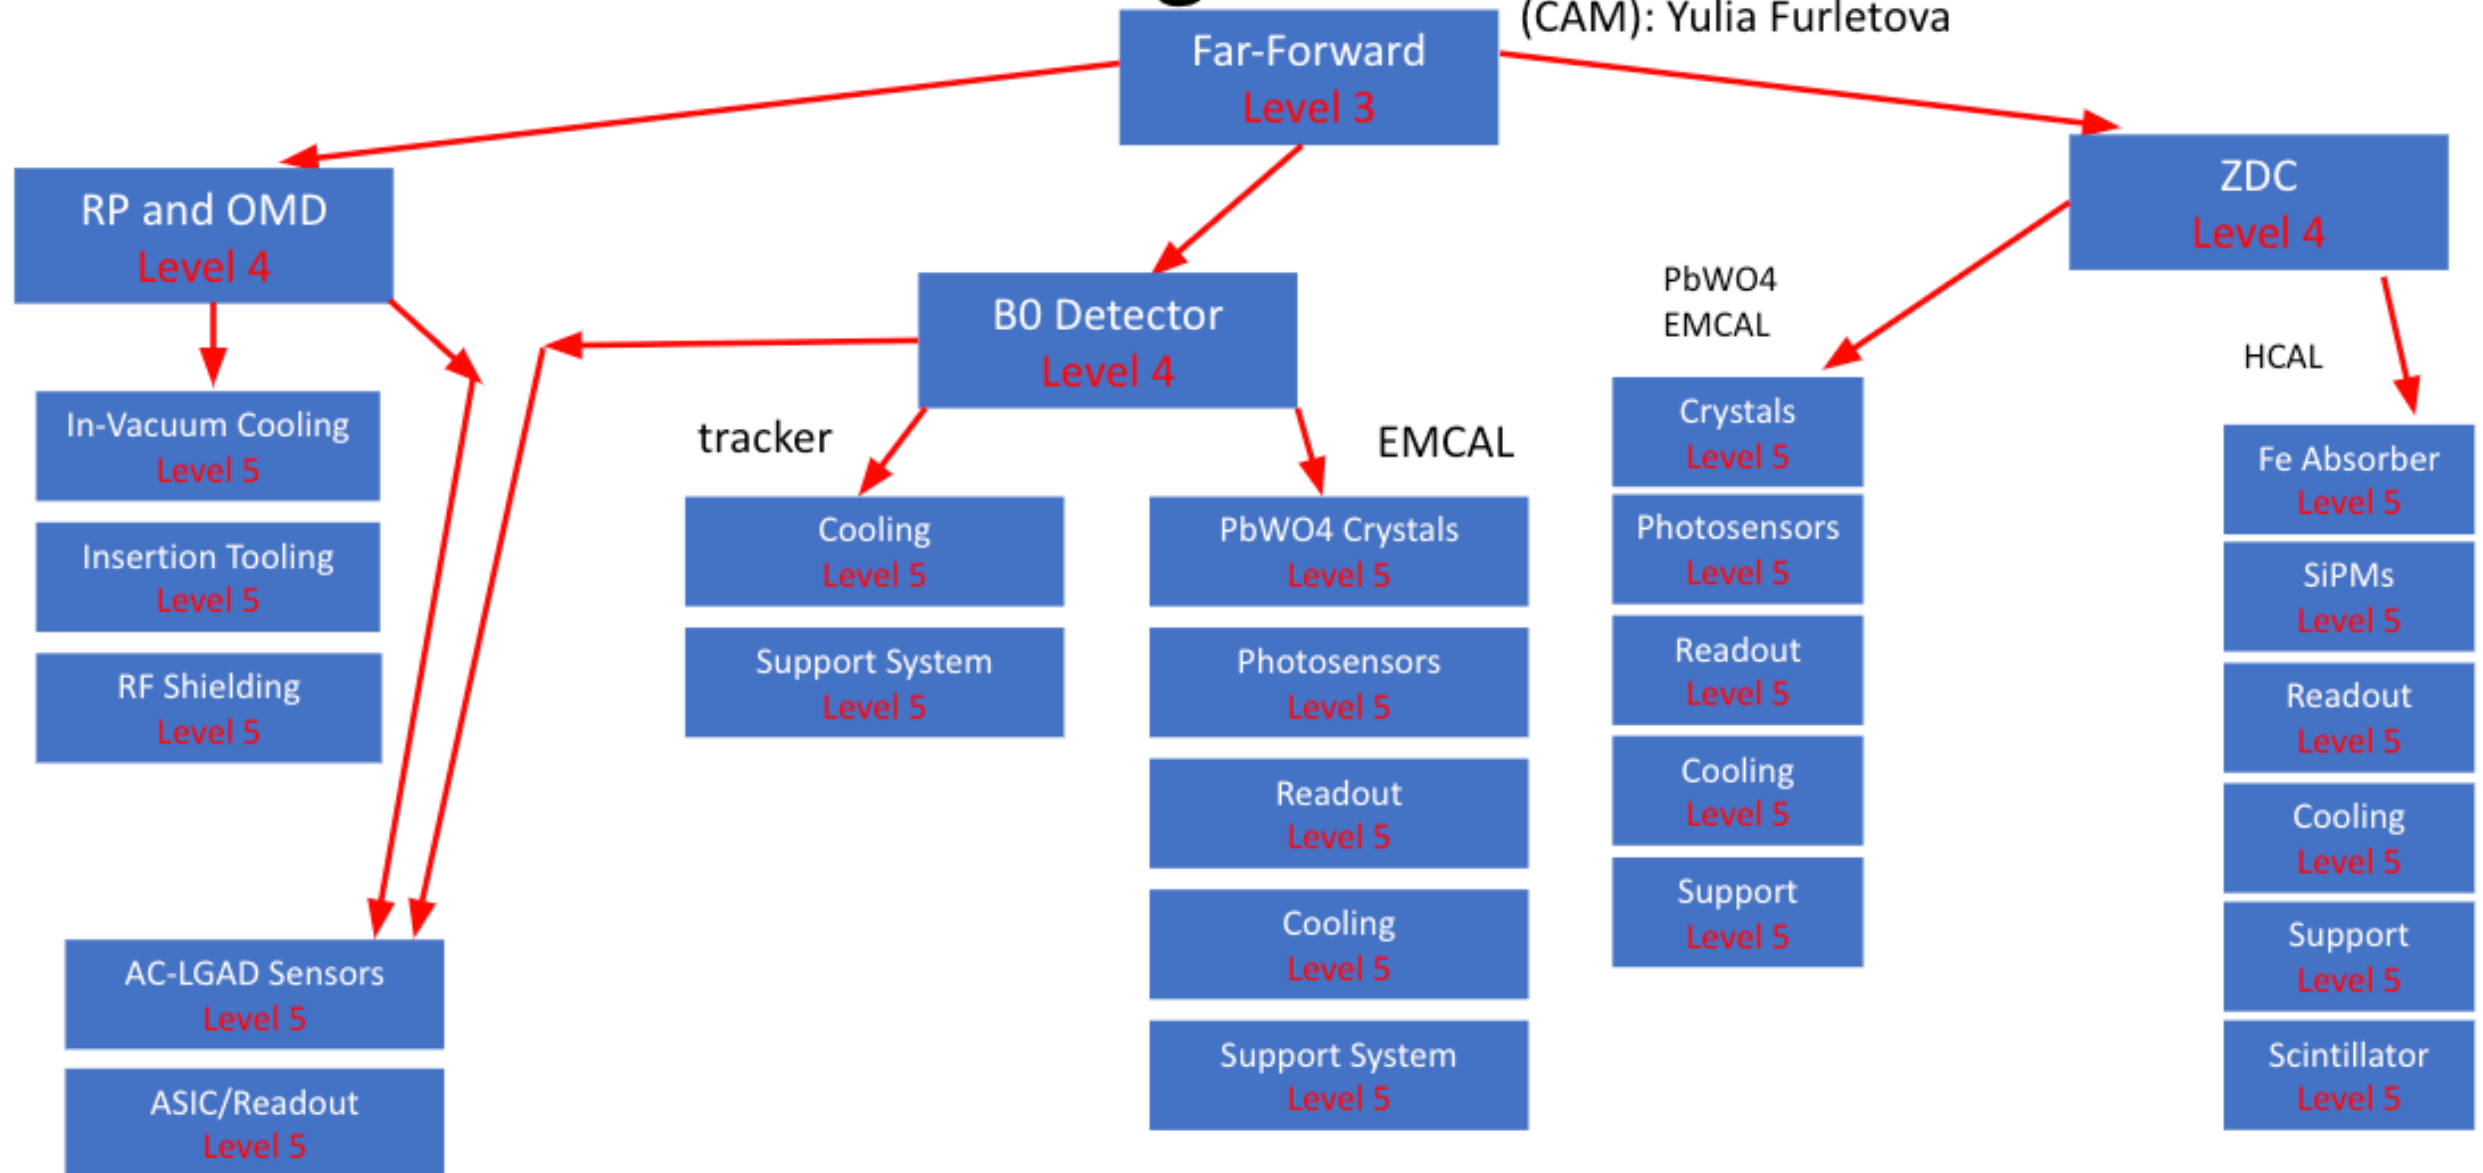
(CAM): Yulia Furletova

Far-Forward
Level 3

RP and OMD
Level 4

B0 Detector
Level 4

ZDC
Level 4

In-Vacuum Cooling
Level 5

Insertion Tooling
Level 5

RF Shielding
Level 5

AC-LGAD Sensors
Level 5

ASIC/Readout
Level 5

tracker

Cooling
Level 5

Support System
Level 5

EMCAL

PbWO4 Crystals
Level 5

Photosensors
Level 5

Readout
Level 5

Cooling
Level 5

Support System
Level 5

PbWO4
EMCAL

Crystals
Level 5

Photosensors
Level 5

Readout
Level 5

Cooling
Level 5

Support
Level 5

HCAL

Fe Absorber
Level 5

SiPMs
Level 5

Readout
Level 5

Cooling
Level 5

Support
Level 5

Scintillator
Level 5